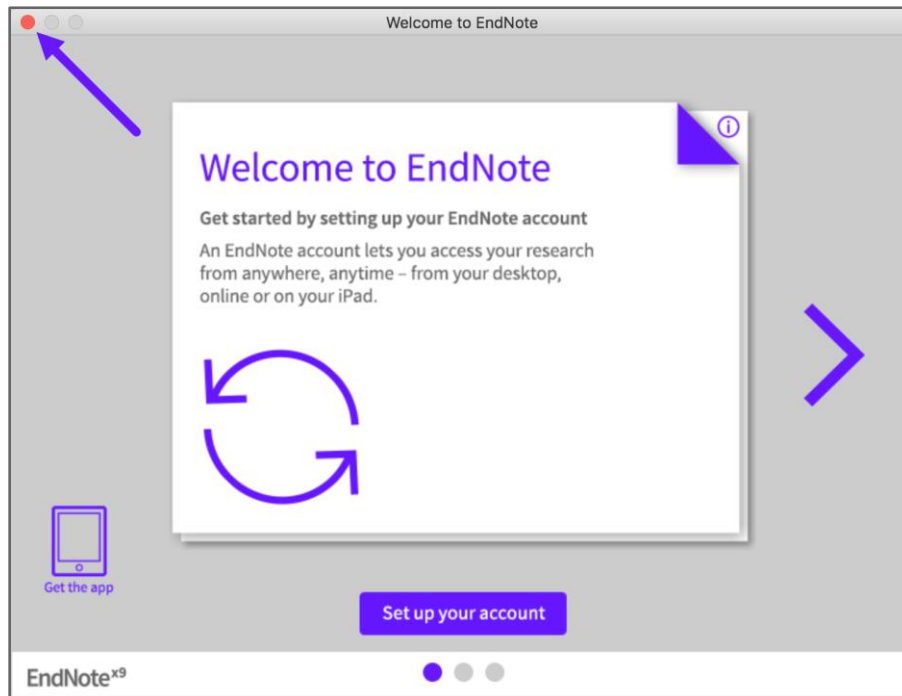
Welcome to EndNote

Welcome to EndNote

Get started by setting up your EndNote account

An EndNote account lets you access your research from anywhere, anytime – from your desktop, online or on your iPad.

Get the app

Set up your account

EndNote$^{x9}$